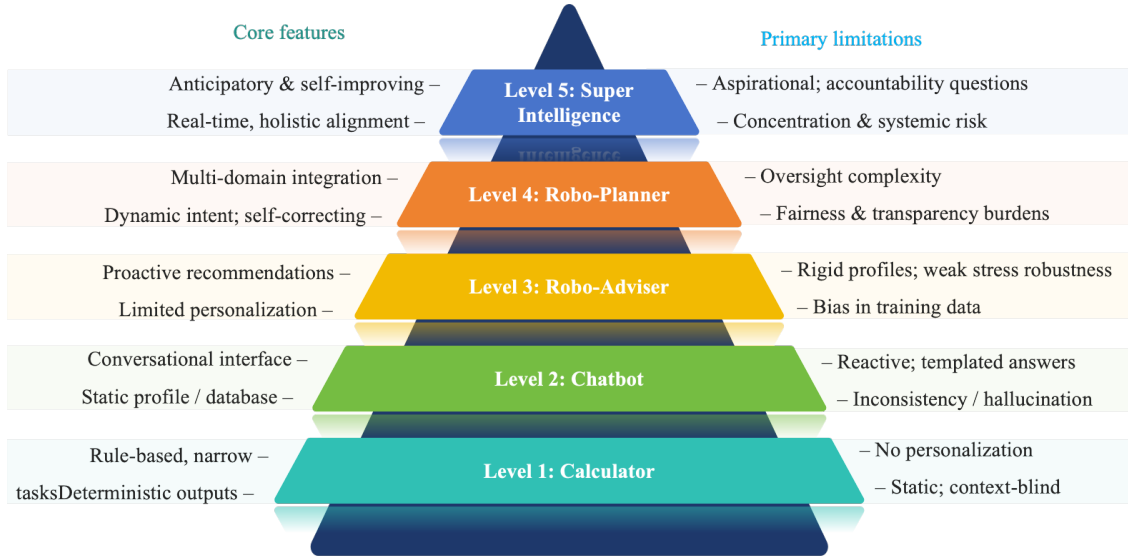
Core features

Primary limitations

Anticipatory & self-improving –

Real-time, holistic alignment –

Level 5: Super Intelligence

– Aspirational; accountability questions

– Concentration & systemic risk

Multi-domain integration –

Dynamic intent; self-correcting –

Level 4: Robo-Planner

– Oversight complexity

– Fairness & transparency burdens

Proactive recommendations –

Limited personalization –

Level 3: Robo-Adviser

– Rigid profiles; weak stress robustness

– Bias in training data

Conversational interface –

Static profile / database –

Level 2: Chatbot

– Reactive; templated answers

– Inconsistency / hallucination

Rule-based, narrow –

tasksDeterministic outputs –

Level 1: Calculator

– No personalization

– Static; context-blind